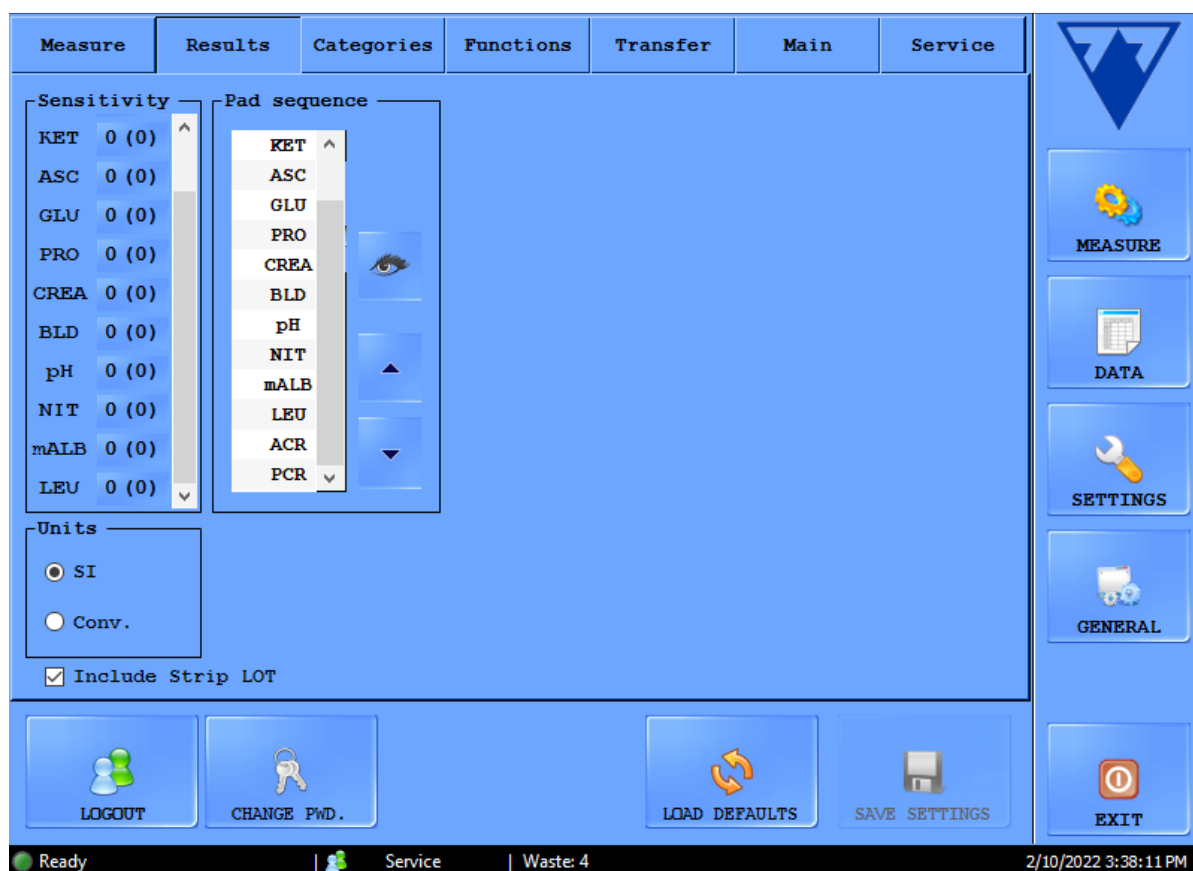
Measure | Results | Categories | Functions | Transfer | Main | Service

Sensitivity

| | |
|---|---|
| KET | 0 (0) |
| ASC | 0 (0) |
| GLU | 0 (0) |
| PRO | 0 (0) |
| CREA | 0 (0) |
| BLD | 0 (0) |
| pH | 0 (0) |
| NIT | 0 (0) |
| mALB | 0 (0) |
| LEU | 0 (0) |

Pad sequence

KET
ASC
GLU
PRO
CREA
BLD
pH
NIT
mALB
LEU
ACR
PCR

Units

SI

Conv.

Include Strip LOT

MEASURE

DATA

SETTINGS

GENERAL

LOGOUT

CHANGE PWD.

LOAD DEFAULTS

SAVE SETTINGS

EXIT

Ready | Service | Waste: 4 2/10/2022 3:38:11 PM